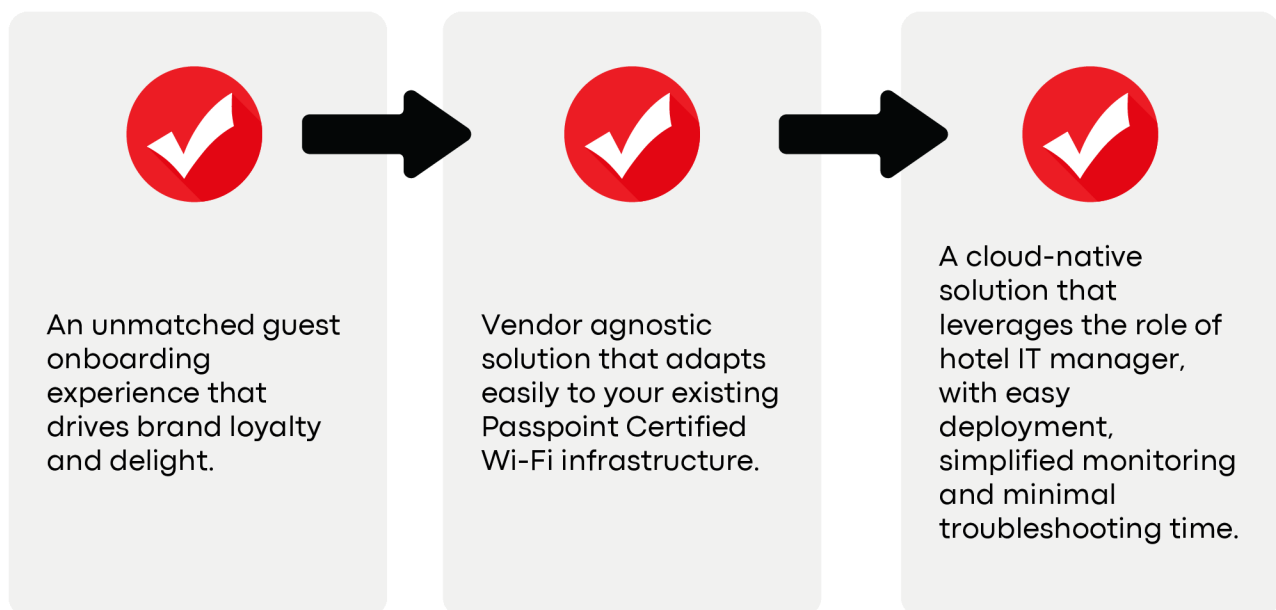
An unmatched guest onboarding experience that drives brand loyalty and delight.

Vendor agnostic solution that adapts easily to your existing Passpoint Certified Wi-Fi infrastructure.

A cloud-native solution that leverages the role of hotel IT manager, with easy deployment, simplified monitoring and minimal troubleshooting time.